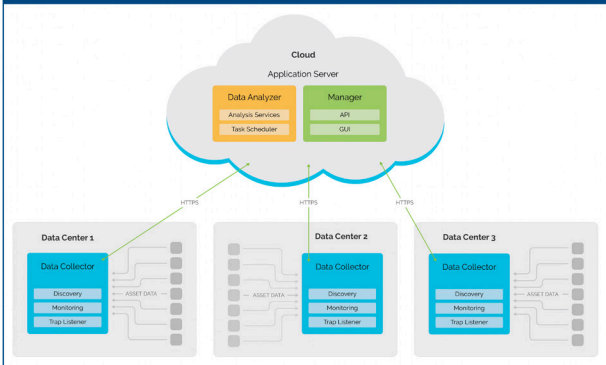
Cloud

Application Server

Data Analyzer

Analysis Services

Task Scheduler

Manager

API

GUI

HTTPS

HTTPS

HTTPS

Data Center 1

Data Collector

Discovery

Monitoring

Trap Listener

ASSET DATA

Data Center 2

ASSET DATA

Data Collector

Discovery

Monitoring

Trap Listener

Data Center 3

Data Collector

Discovery

Monitoring

Trap Listener

ASSET DATA